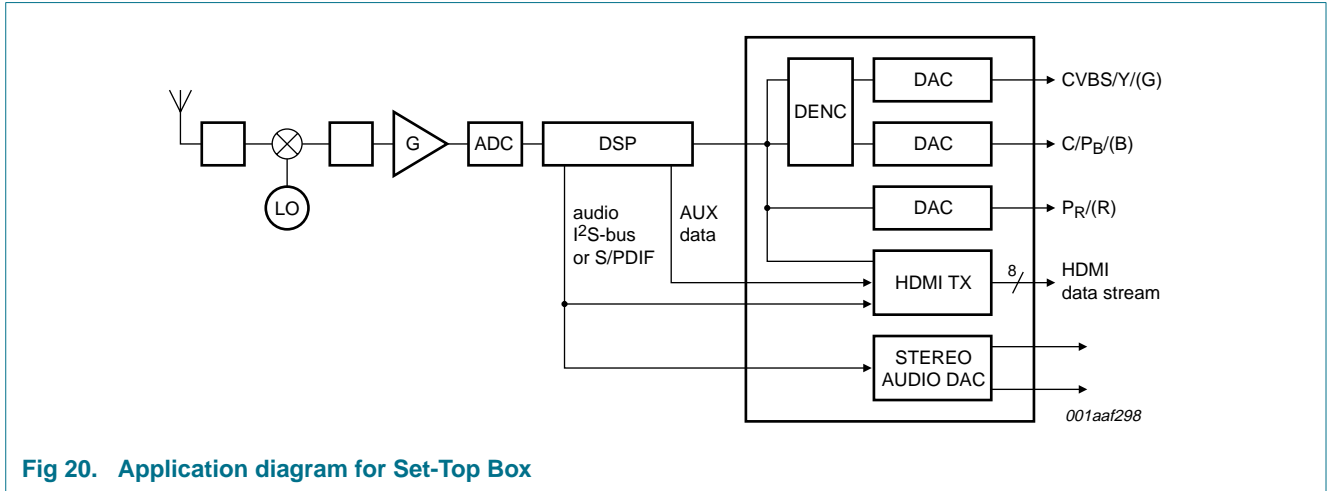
LO

G

ADC

DSP

audio
$I^2S$-bus
or S/PDIF

AUX
data

DENC

DAC

DAC

DAC

HDMI TX

STEREO
AUDIO DAC

CVBS/Y/(G)

C/$P_B$/(B)

$P_R$/(R)

8

HDMI
data stream

001aaf298

Fig 20. Application diagram for Set-Top Box